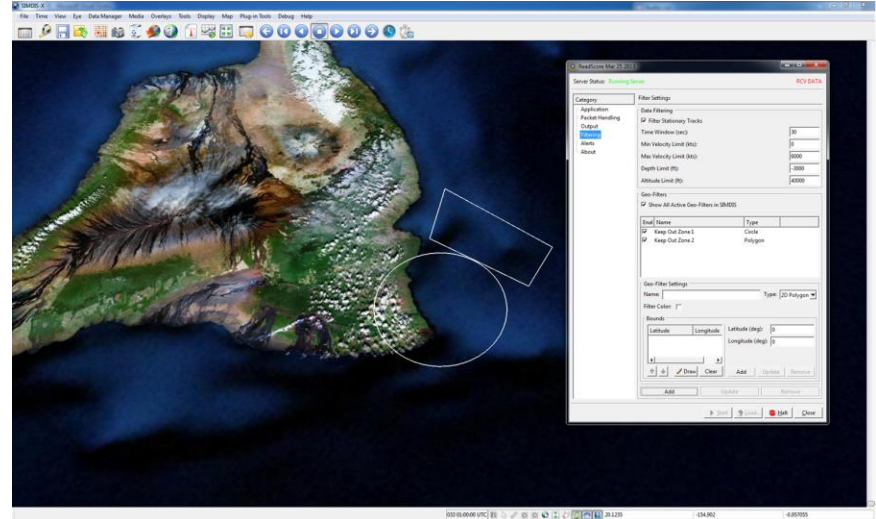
SIMDIS-X

File Time View Eye Data Manager Media Overlays Tools Display Map Plug-in Tools Debug Help

ReadScore Mar 25 2013

Server Status: Running Server

RCV DATA

Category

Application
Packet Handling
Output
Filtering
Alerts
About

Filter Settings

Data Filtering

Filter Stationary Tracks

Time Window (sec): 30

Min Velocity Limit (kts): 0

Max Velocity Limit (kts): 8000

Depth Limit (ft): -3000

Altitude Limit (ft): 40000

Geo-Filters

Show All Active Geo-Filters in SIMDIS

| Enal | Name | Type |
|---|---|---|
| ☑ | Keep Out Zone 1 | Circle |
| ☑ | Keep Out Zone 2 | Polygon |

Geo-Filter Settings

Name:

Type: 2D Polygon

Filter Color:

Bounds

| Latitude | Longitude |
|---|---|

Latitude (deg): 0

Longitude (deg): 0

Draw Clear

Add Update Remove

Add Update Remove

Start Load Halt Close

033 01:00:00 UTC 20.1235 -154.902 -0.057055